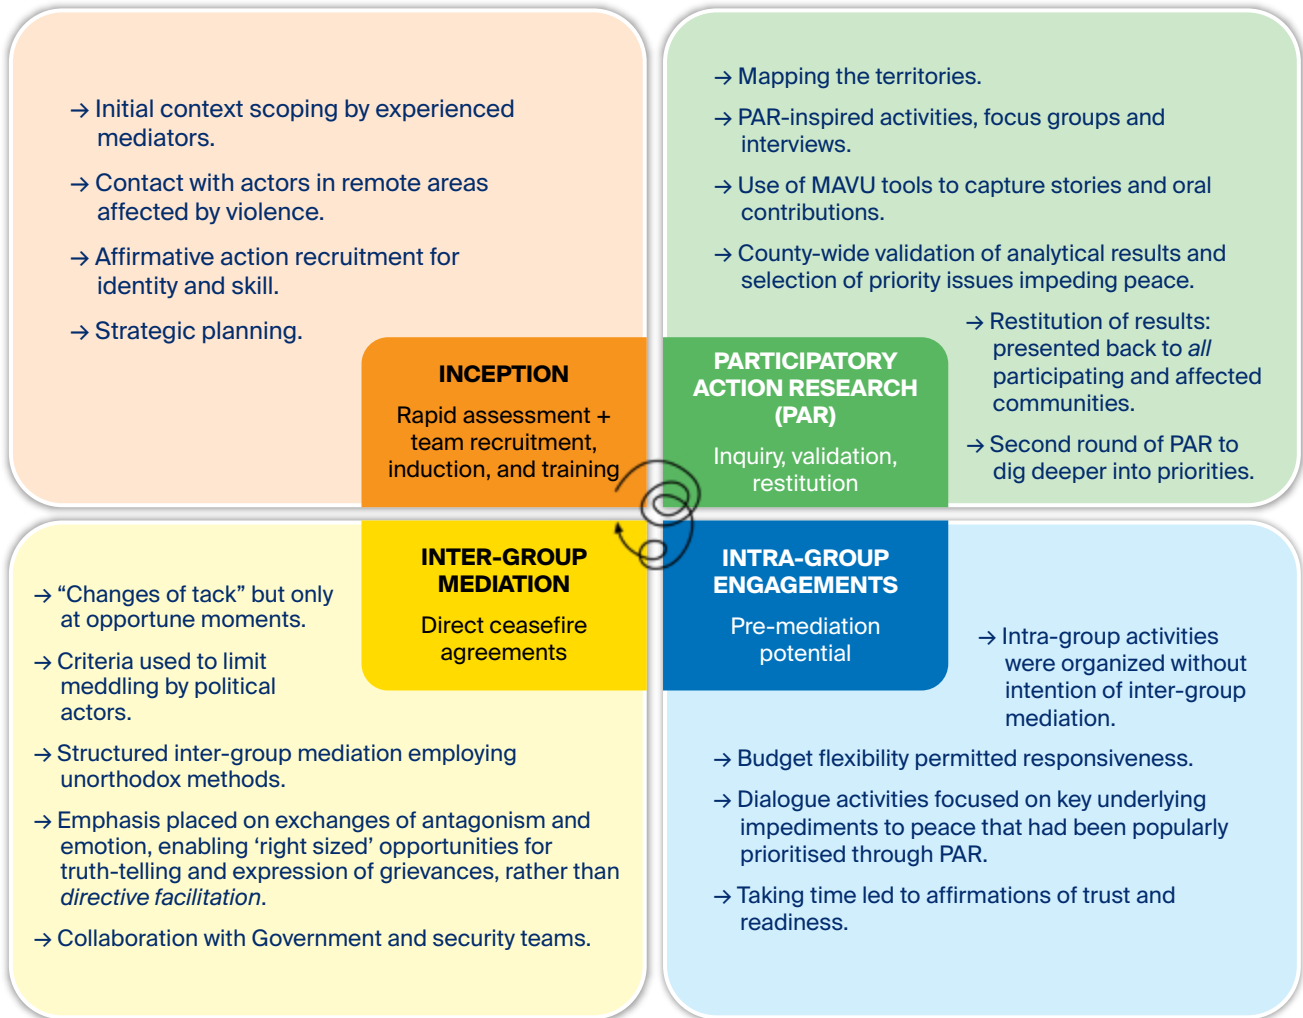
→ Initial context scoping by experienced mediators.

→ Contact with actors in remote areas affected by violence.

→ Affirmative action recruitment for identity and skill.

→ Strategic planning.

INCEPTION

Rapid assessment + team recruitment, induction, and training

→ Mapping the territories.

→ PAR-inspired activities, focus groups and interviews.

→ Use of MAVU tools to capture stories and oral contributions.

→ County-wide validation of analytical results and selection of priority issues impeding peace.

→ Restitution of results: presented back to *all* participating and affected communities.

→ Second round of PAR to dig deeper into priorities.

PARTICIPATORY ACTION RESEARCH (PAR)

Inquiry, validation, restitution

INTER-GROUP MEDIATION

Direct ceasefire agreements

→ "Changes of tack" but only at opportune moments.

→ Criteria used to limit meddling by political actors.

→ Structured inter-group mediation employing unorthodox methods.

→ Emphasis placed on exchanges of antagonism and emotion, enabling 'right sized' opportunities for truth-telling and expression of grievances, rather than *directive facilitation*.

→ Collaboration with Government and security teams.

INTRA-GROUP ENGAGEMENTS

Pre-mediation potential

→ Intra-group activities were organized without intention of inter-group mediation.

→ Budget flexibility permitted responsiveness.

→ Dialogue activities focused on key underlying impediments to peace that had been popularly prioritised through PAR.

→ Taking time led to affirmations of trust and readiness.